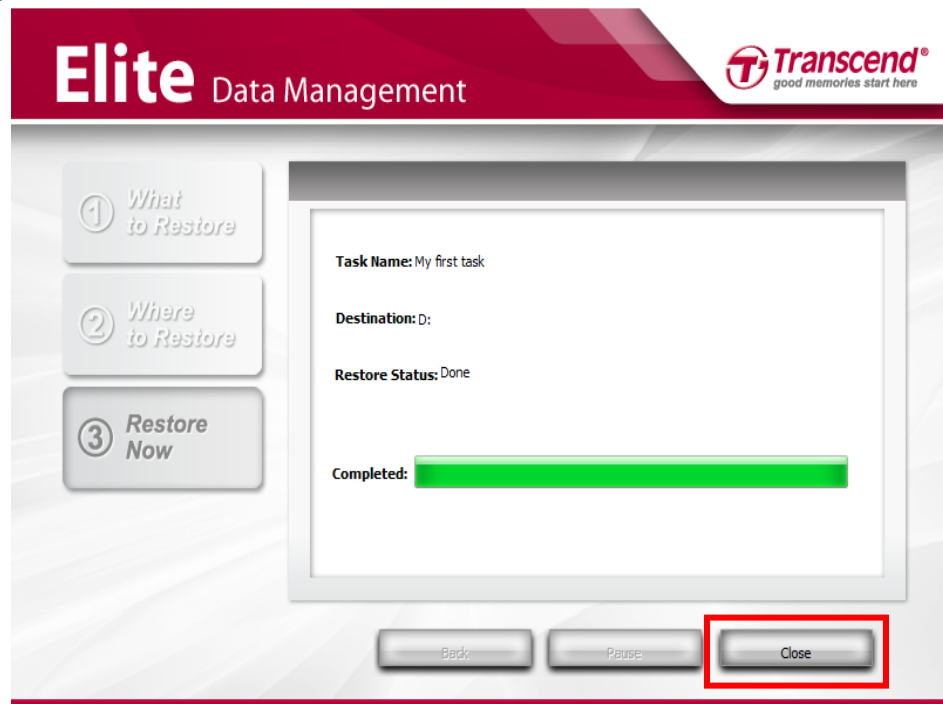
Elite Data Management

Transcend®
good memories start here

① What to Restore

② Where to Restore

③ Restore Now

Task Name: My first task

Destination: D:

Restore Status: Done

Completed:

Back

Pause

Close